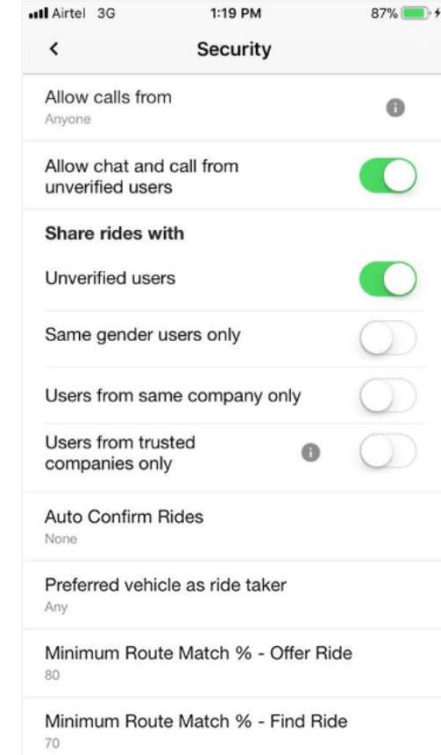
Airtel 3G 1:19 PM 87%

<

Security

Allow calls from
Anyone

Allow chat and call from unverified users

Share rides with

Unverified users

Same gender users only

Users from same company only

Users from trusted companies only

Auto Confirm Rides
None

Preferred vehicle as ride taker
Any

Minimum Route Match % - Offer Ride
80

Minimum Route Match % - Find Ride
70